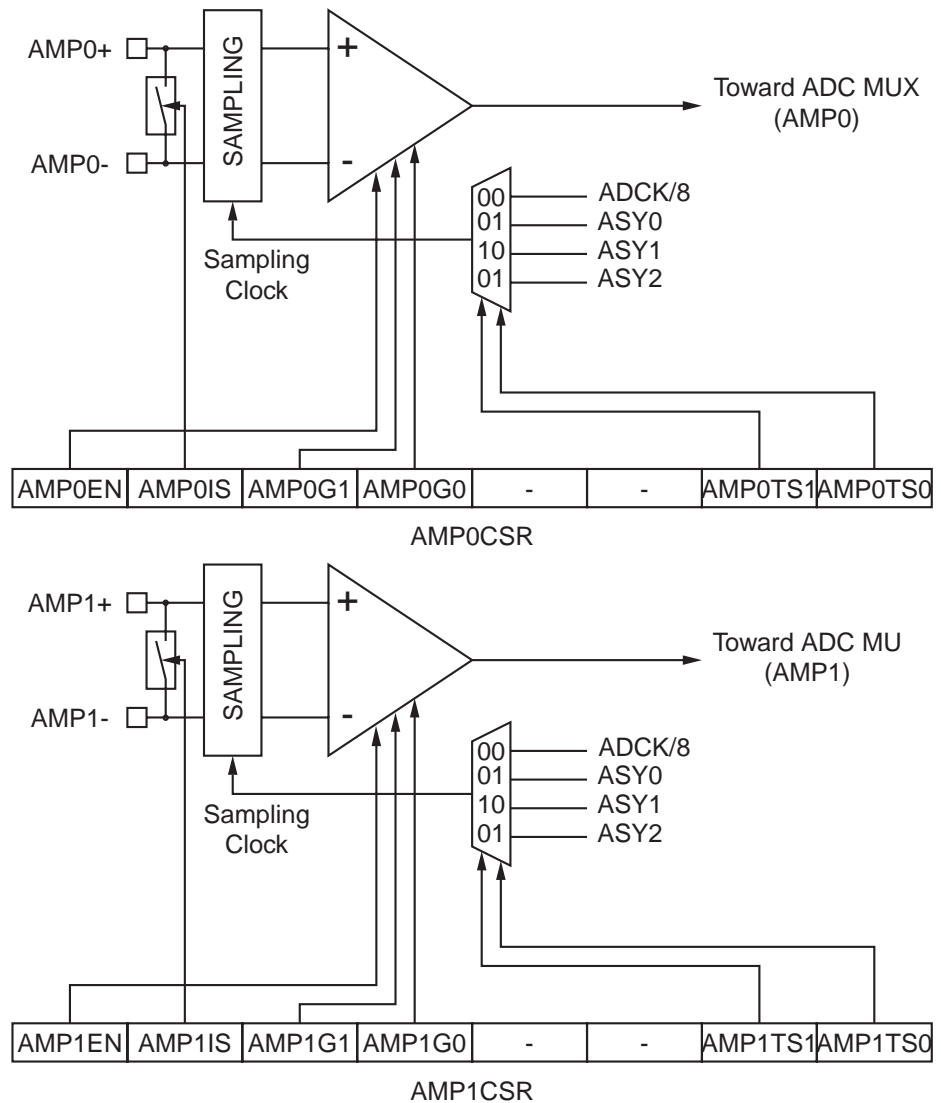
AMP0+
AMP0-
SAMPLING
+
-
Toward ADC MUX (AMP0)
00
01
10
01
ADCK/8
ASY0
ASY1
ASY2
Sampling Clock

| AMP0EN | AMP0IS | AMP0G1 | AMP0G0 | - | - | AMP0TS1 | AMP0TS0 |
|---|---|---|---|---|---|---|---|

AMP0CSR

AMP1+
AMP1-
SAMPLING
+
-
Toward ADC MU (AMP1)
00
01
10
01
ADCK/8
ASY0
ASY1
ASY2
Sampling Clock

| AMP1EN | AMP1IS | AMP1G1 | AMP1G0 | - | - | AMP1TS1 | AMP1TS0 |
|---|---|---|---|---|---|---|---|

AMP1CSR